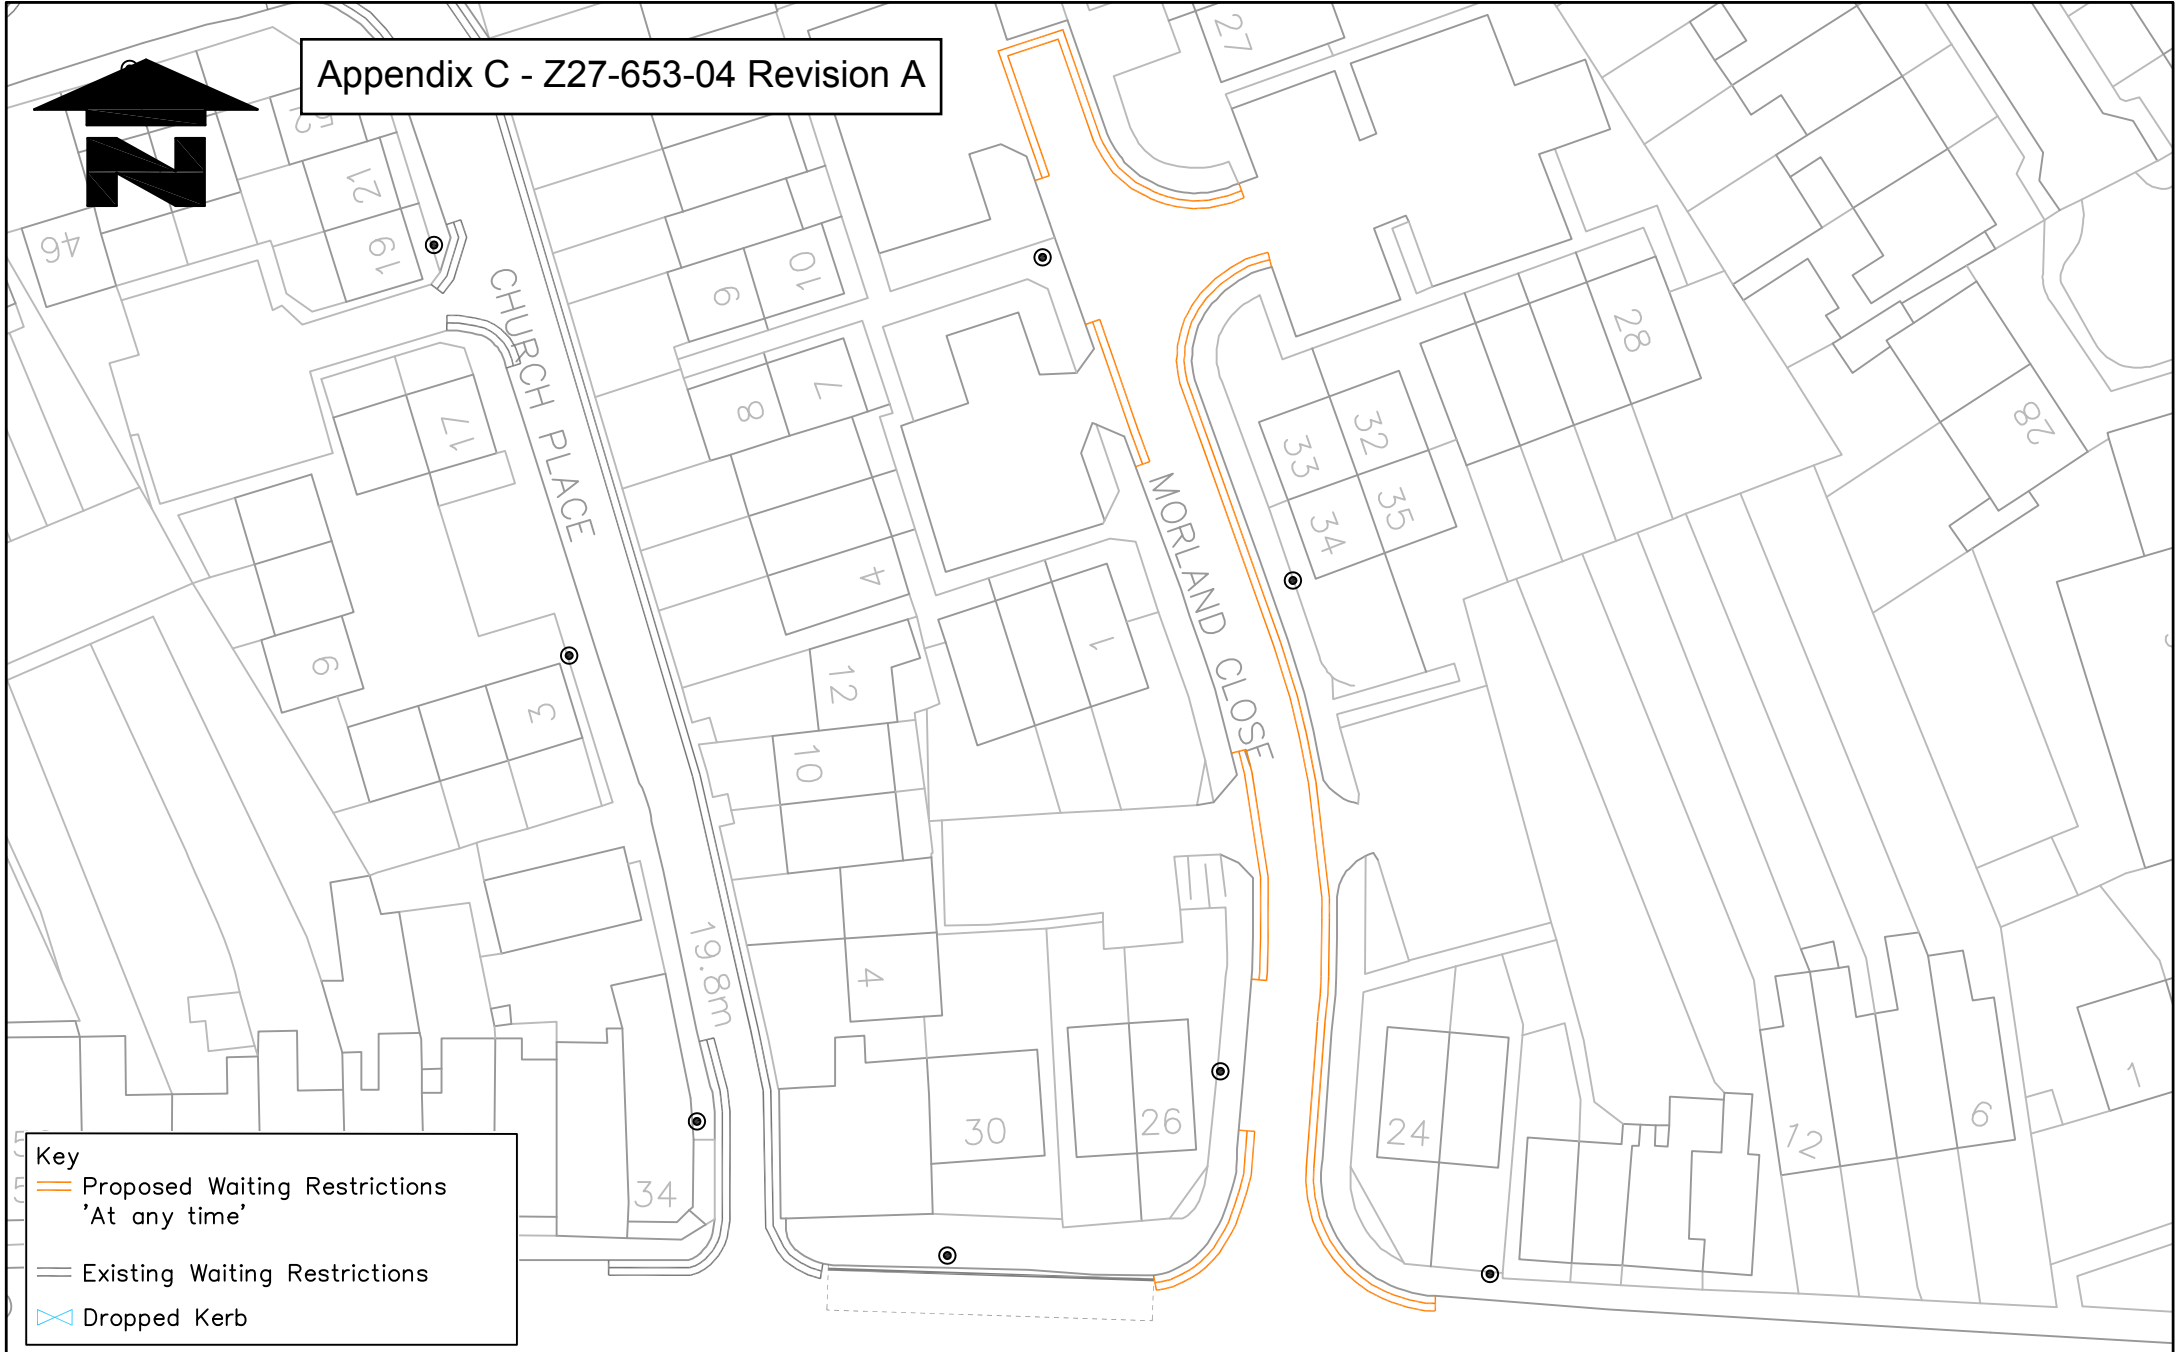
Appendix C - Z27-653-04 Revision A

27

46
21
19
CHURCH PLACE
10
9
8
7
17
4
6
3
12
10
4
19.8m
34
30
26
MORLAND CLOSE
1
28
32
33
35
34
26
24
12
6
1

Key
Proposed Waiting Restrictions 'At any time'
Existing Waiting Restrictions
Dropped Kerb